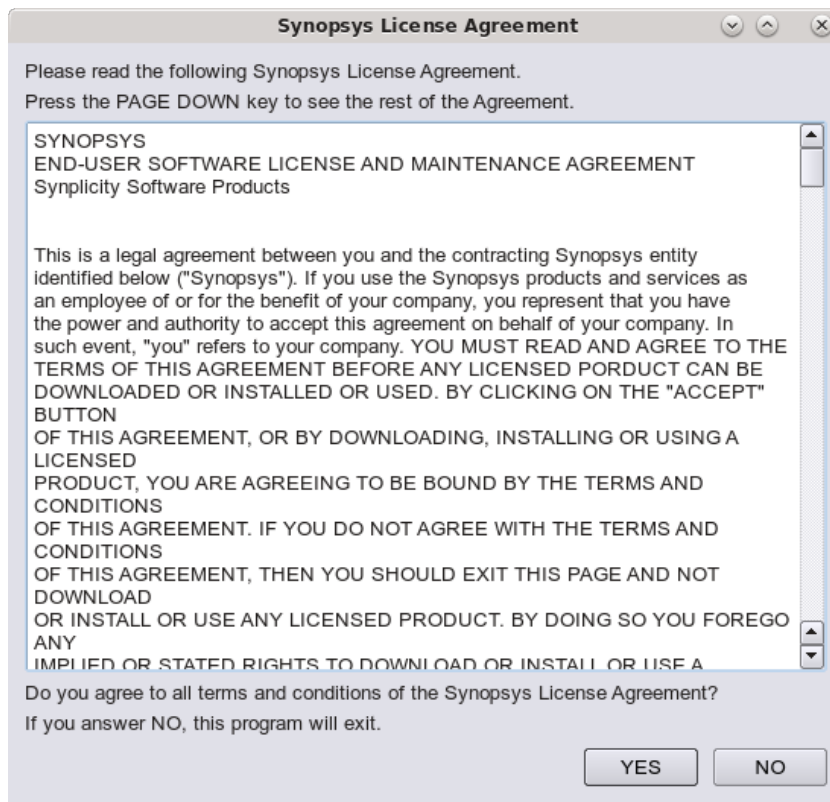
Synopsys License Agreement

Please read the following Synopsys License Agreement.

Press the PAGE DOWN key to see the rest of the Agreement.

SYNOPSYS
END-USER SOFTWARE LICENSE AND MAINTENANCE AGREEMENT
Synplicity Software Products

This is a legal agreement between you and the contracting Synopsys entity identified below ("Synopsys"). If you use the Synopsys products and services as an employee of or for the benefit of your company, you represent that you have the power and authority to accept this agreement on behalf of your company. In such event, "you" refers to your company. YOU MUST READ AND AGREE TO THE TERMS OF THIS AGREEMENT BEFORE ANY LICENSED PORDUCT CAN BE DOWNLOADED OR INSTALLED OR USED. BY CLICKING ON THE "ACCEPT" BUTTON
OF THIS AGREEMENT, OR BY DOWNLOADING, INSTALLING OR USING A LICENSED
PRODUCT, YOU ARE AGREEING TO BE BOUND BY THE TERMS AND CONDITIONS
OF THIS AGREEMENT. IF YOU DO NOT AGREE WITH THE TERMS AND CONDITIONS
OF THIS AGREEMENT, THEN YOU SHOULD EXIT THIS PAGE AND NOT DOWNLOAD
OR INSTALL OR USE ANY LICENSED PRODUCT. BY DOING SO YOU FOREGO ANY
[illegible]

Do you agree to all terms and conditions of the Synopsys License Agreement?

If you answer NO, this program will exit.

YES NO